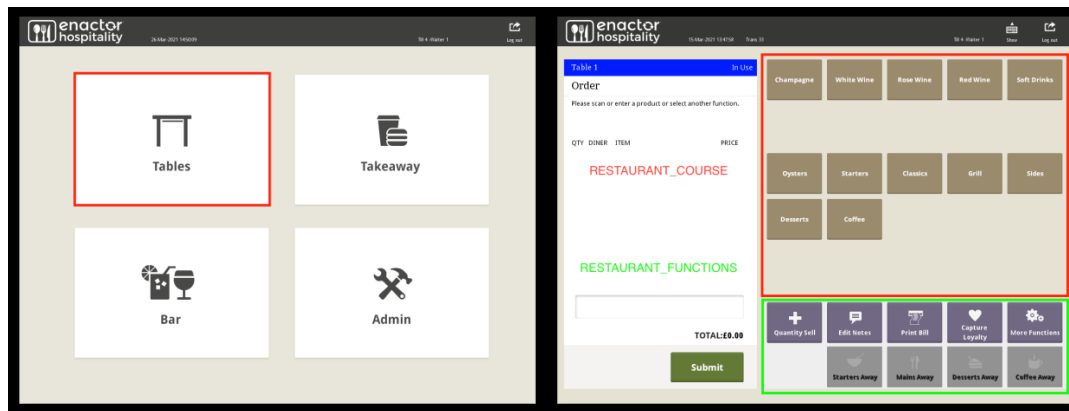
enactor hospitality 26-Mar-2021 14:50:09 Till 4 · Waiter 1 Log out

Tables

Takeaway

Bar

Admin

enactor hospitality 15-Mar-2021 13:47:58 Trans 33 Till 4 · Waiter 1 Show Log out

Table 1 In Use

Order

Please scan or enter a product or select another function.

QTY DINER ITEM PRICE

RESTAURANT_COURSE

RESTAURANT_FUNCTIONS

TOTAL:£0.00

Submit

Champagne
White Wine
Rose Wine
Red Wine
Soft Drinks
Oysters
Starters
Classics
Grill
Sides
Desserts
Coffee

Quantity Sell
Edit Notes
Print Bill
Capture Loyalty
More Functions
Starters Away
Mains Away
Desserts Away
Coffee Away